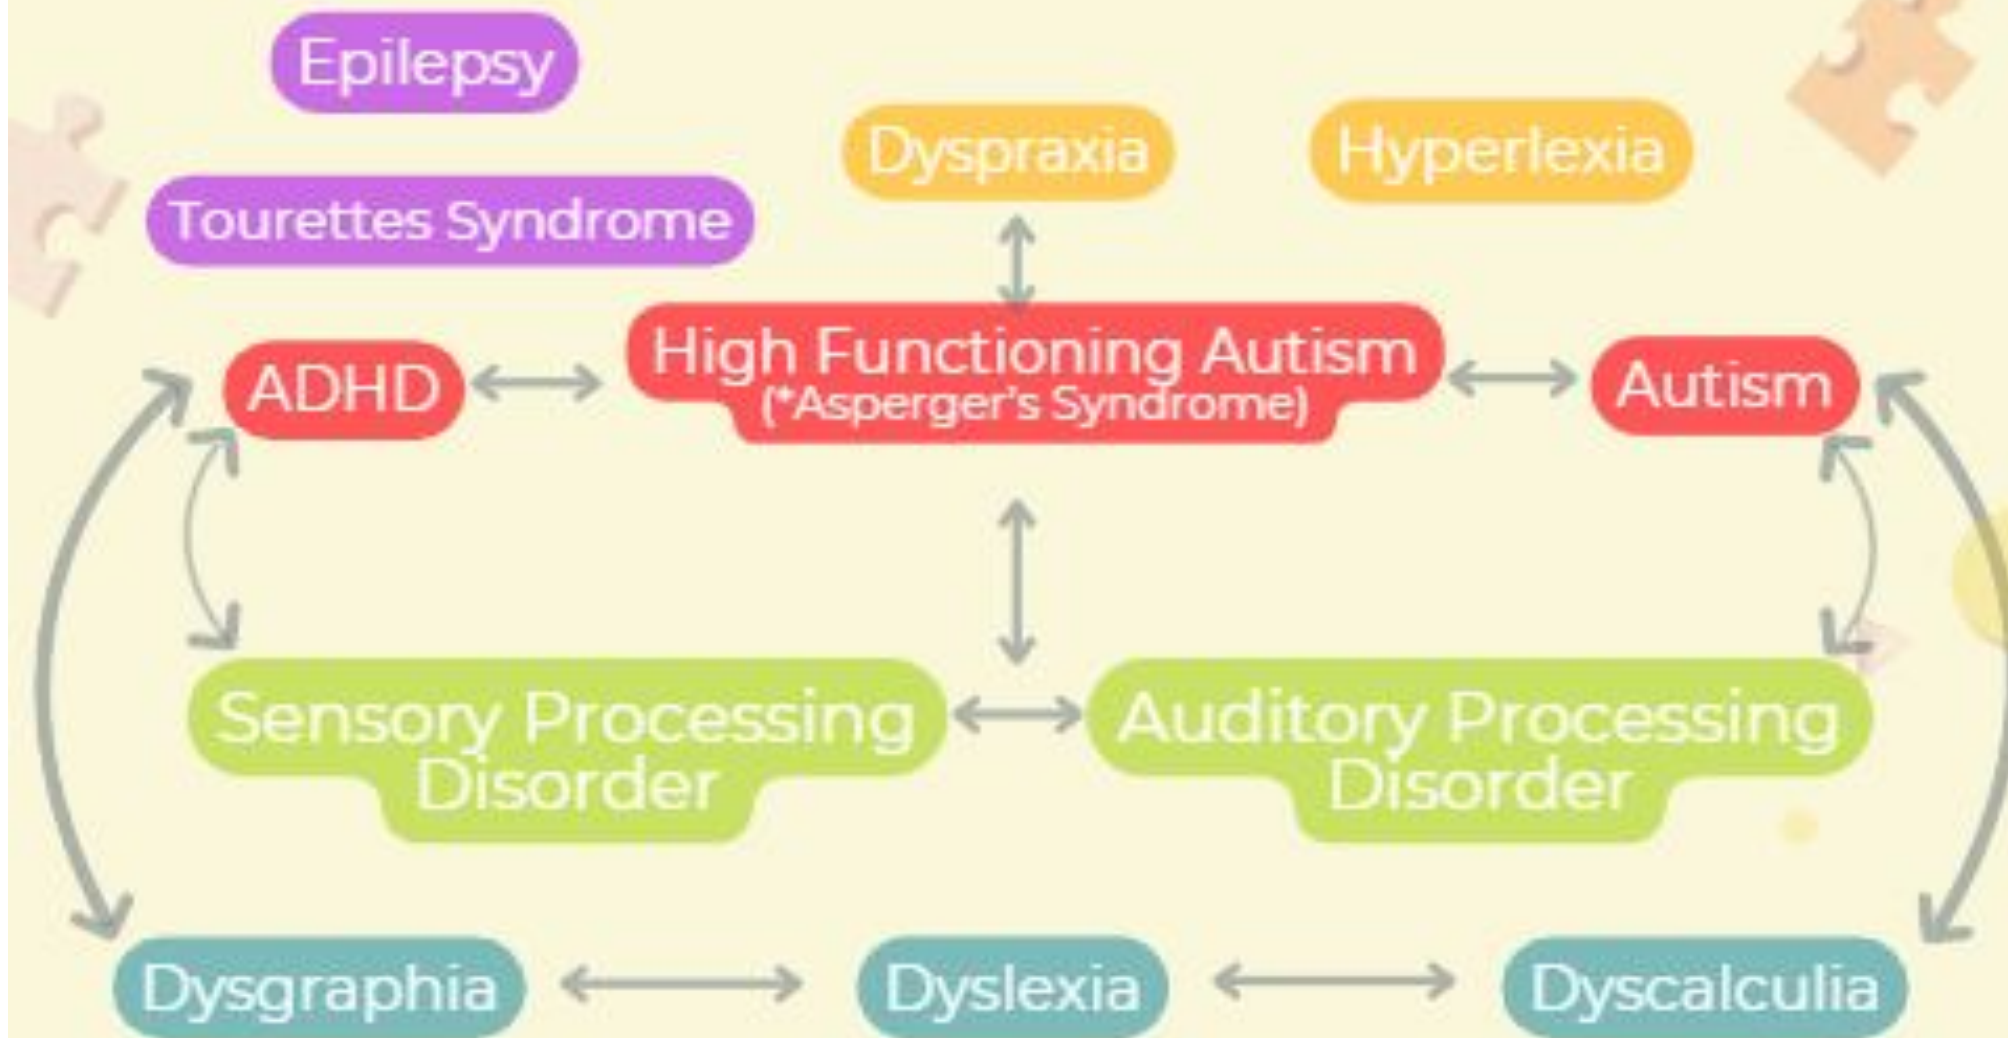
Epilepsy

Dyspraxia

Hyperlexia

Tourettes Syndrome

ADHD

High Functioning Autism (*Asperger's Syndrome)

Autism

Sensory Processing Disorder

Auditory Processing Disorder

Dysgraphia

Dyslexia

Dyscalculia